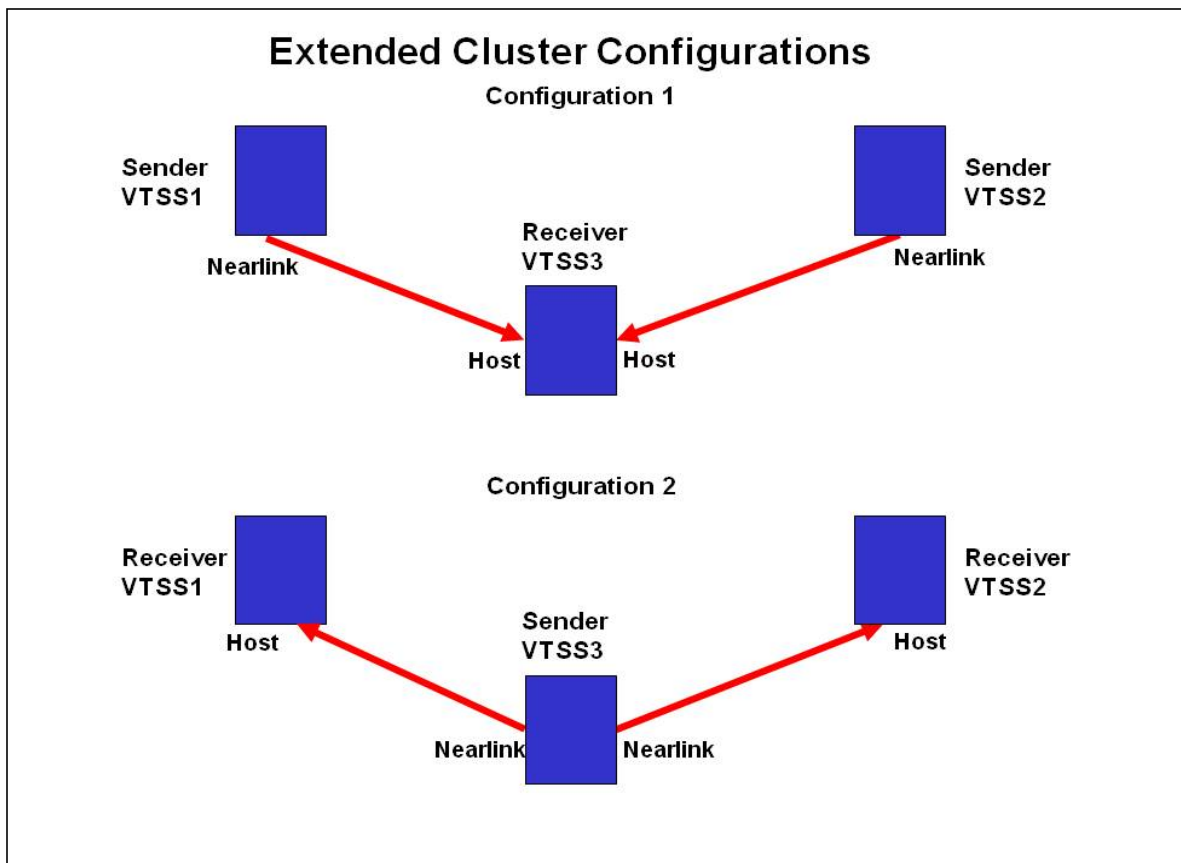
Extended Cluster Configurations

Configuration 1

Sender
VTSS1

Sender
VTSS2

Receiver
VTSS3

Nearlink

Nearlink

Host

Host

Configuration 2

Receiver
VTSS1

Receiver
VTSS2

Sender
VTSS3

Host

Host

Nearlink

Nearlink